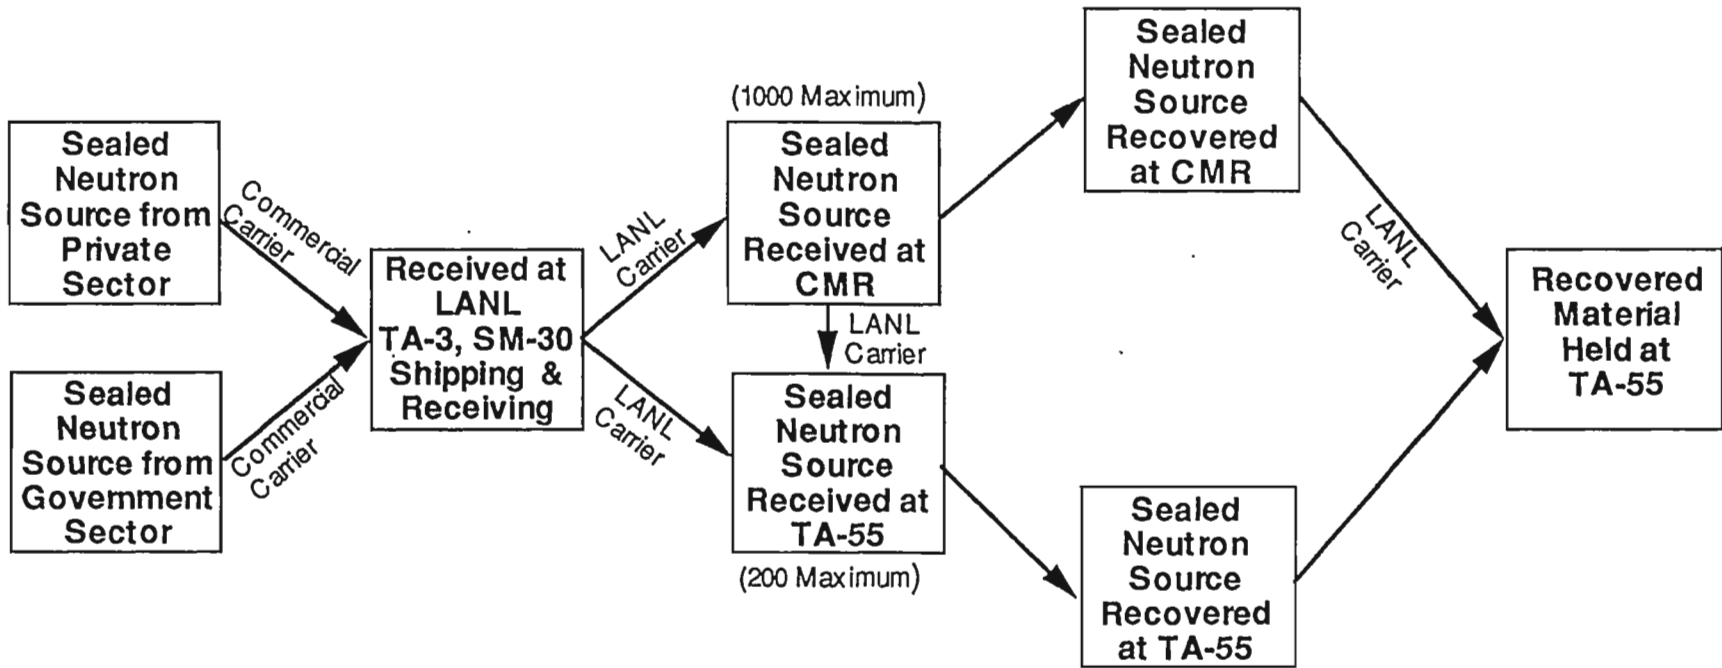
Sealed Neutron Source from Private Sector

Commercial Carrier

Sealed Neutron Source from Government Sector

Commercial Carrier

Received at LANL TA-3, SM-30 Shipping & Receiving

LANL Carrier

LANL Carrier

(1000 Maximum)

Sealed Neutron Source Received at CMR

LANL Carrier

Sealed Neutron Source Received at TA-55

(200 Maximum)

Sealed Neutron Source Recovered at CMR

Sealed Neutron Source Recovered at TA-55

LANL Carrier

Recovered Material Held at TA-55